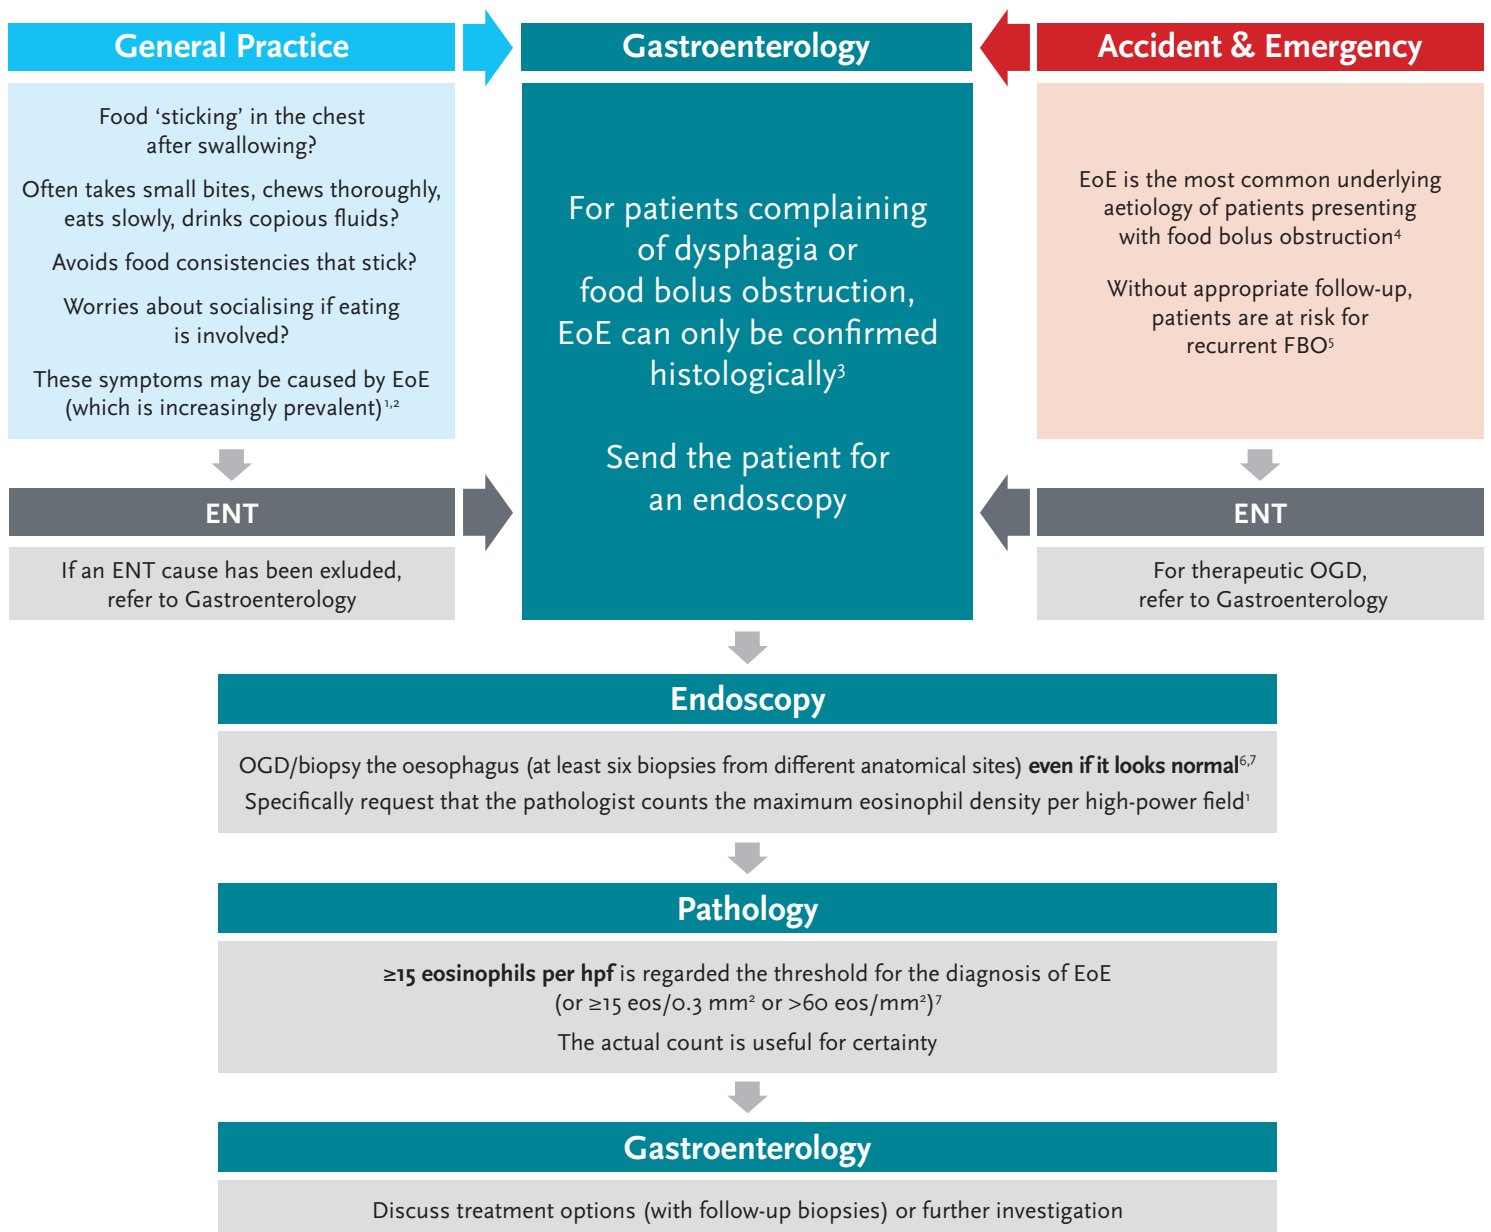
General Practice

Food ‘sticking’ in the chest after swallowing?

Often takes small bites, chews thoroughly, eats slowly, drinks copious fluids?

Avoids food consistencies that stick?

Worries about socialising if eating is involved?

These symptoms may be caused by EoE (which is increasingly prevalent)$^{1,2}$

ENT

If an ENT cause has been exluded, refer to Gastroenterology

Gastroenterology

For patients complaining of dysphagia or food bolus obstruction, EoE can only be confirmed histologically$^{3}$

Send the patient for an endoscopy

Accident & Emergency

EoE is the most common underlying aetiology of patients presenting with food bolus obstruction$^{4}$

Without appropriate follow-up, patients are at risk for recurrent FBO$^{5}$

ENT

For therapeutic OGD, refer to Gastroenterology

Endoscopy

OGD/biopsy the oesophagus (at least six biopsies from different anatomical sites) **even if it looks normal**$^{6,7}$
Specifically request that the pathologist counts the maximum eosinophil density per high-power field$^{1}$

Pathology

**≥15 eosinophils per hpf** is regarded the threshold for the diagnosis of EoE (or ≥15 eos/0.3 mm$^{2}$ or >60 eos/mm$^{2}$)$^{7}$

The actual count is useful for certainty

Gastroenterology

Discuss treatment options (with follow-up biopsies) or further investigation